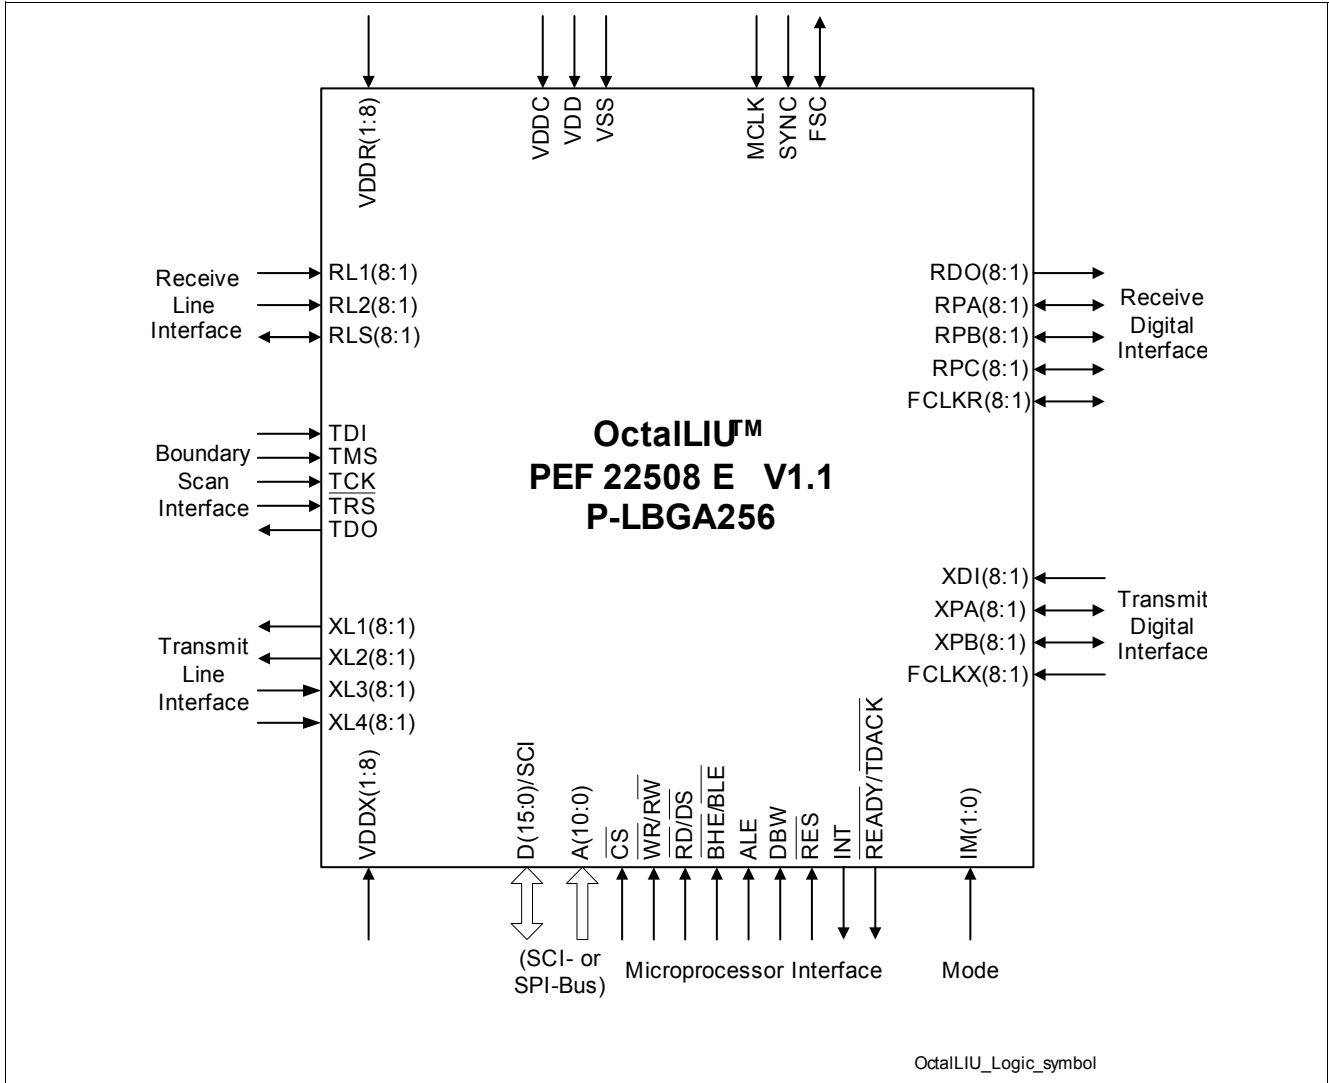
VDDR(1:8)

VDDC VDD VSS

MCLK SYNC FSC

Receive Line Interface

RL1(8:1)
RL2(8:1)
RLS(8:1)

RDO(8:1)
RPA(8:1)
RPB(8:1)
RPC(8:1)
FCLKR(8:1)

Receive Digital Interface

Boundary Scan Interface

TDI
TMS
$\overline{TCK}$
$\overline{TRS}$
TDO

OctalLIU™
PEF 22508 E V1.1
P-LBGA256

XDI(8:1)
XPA(8:1)
XPB(8:1)
FCLKX(8:1)

Transmit Digital Interface

Transmit Line Interface

XL1(8:1)
XL2(8:1)
XL3(8:1)
XL4(8:1)

VDDX(1:8)

D(15:0)/SCI A(10:0) $\overline{CS}$ $\overline{WR}/\overline{RW}$ $\overline{RD}/\overline{DS}$ $\overline{BHE}/\overline{BLE}$ ALE DBW $\overline{RES}$ INT $\overline{READY}/\overline{TDACK}$ IM(1:0)

(SCI- or SPI-Bus)

Microprocessor Interface

Mode

OctalLIU_Logic_symbol